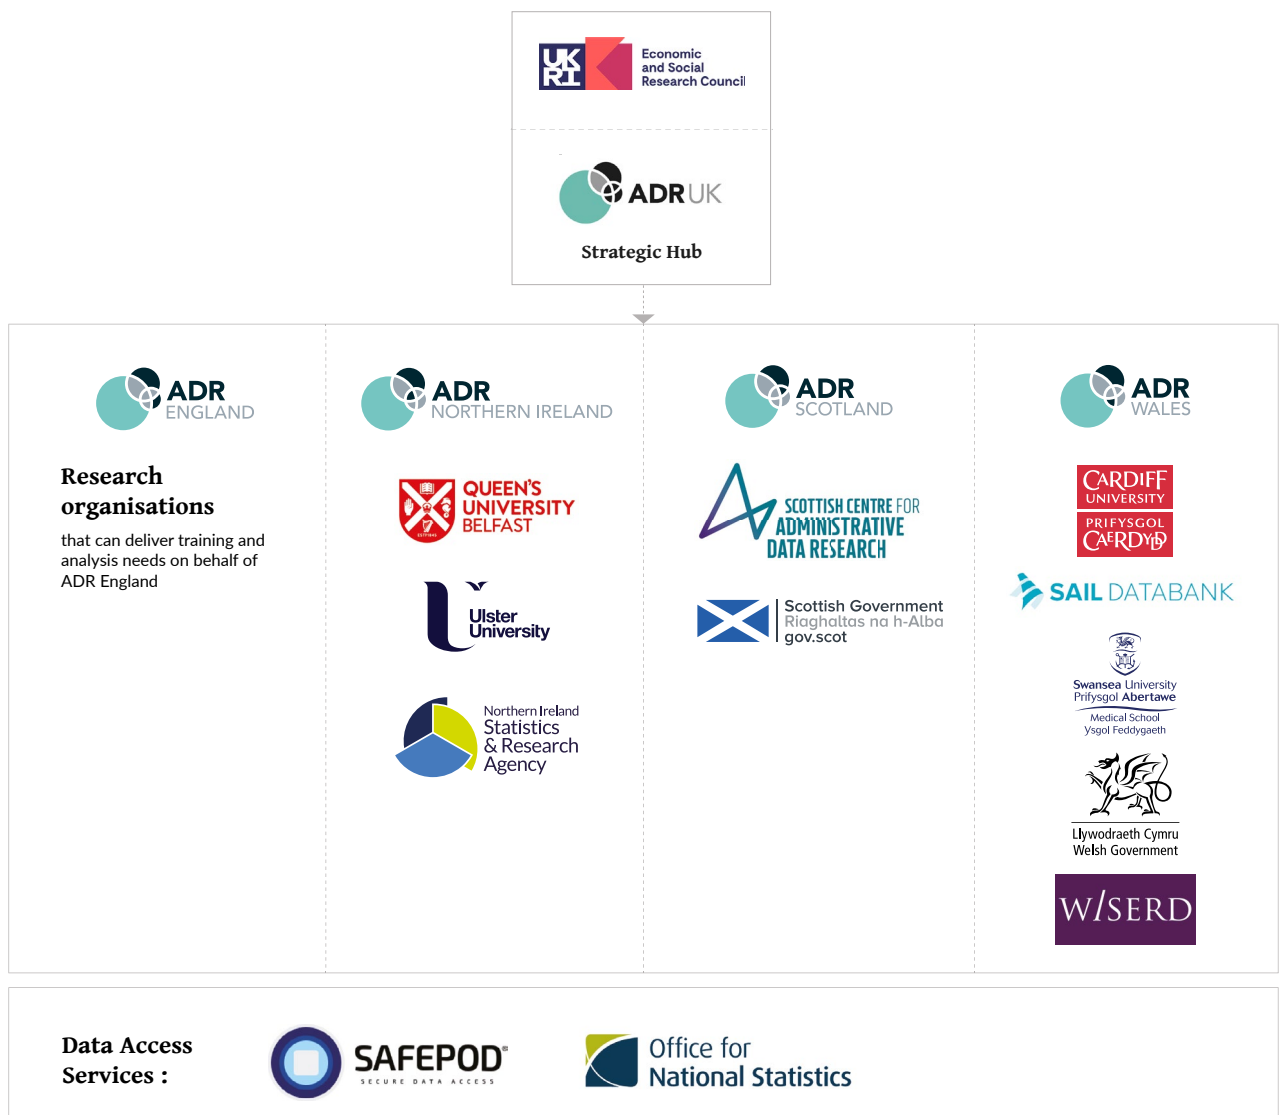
UK RI Economic and Social Research Council

ADR UK

Strategic Hub

ADR ENGLAND

Research organisations

that can deliver training and analysis needs on behalf of ADR England

ADR NORTHERN IRELAND

QUEEN'S UNIVERSITY BELFAST

Ulster University

Northern Ireland Statistics & Research Agency

ADR SCOTLAND

SCOTTISH CENTRE FOR ADMINISTRATIVE DATA RESEARCH

Scottish Government Riaghaltas na h-Alba gov.scot

ADR WALES

CARDIFF UNIVERSITY PRIFYSGOL CAERDYDD

SAIL DATABANK

Swansea University Prifysgol Abertawe Medical School Ysgol Feddygaeth

Llywodraeth Cymru Welsh Government

WISERD

Data Access Services :

SAFEPOD SECURE DATA ACCESS

Office for National Statistics